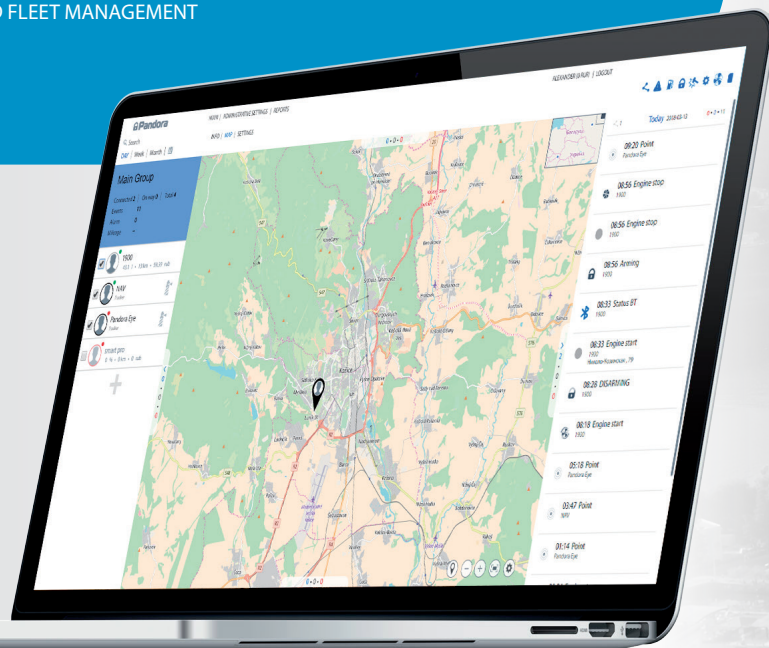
D FLEET MANAGEMENT

Pandora

Search

DAY | Week | Month

MAIN | ADMINISTRATIVE SETTINGS | REPORTS

INFO | MAP | SETTINGS

ALEXANDER (BALIR) | LOGOUT

Main Group

Connected 2 | On way 0 | Total 4

Events

Alarm 0

Mileage

1900

NAV

Pandora Eye

smart pro

Today 2018-05-13

09:20 Point
Pandora Eye

06:56 Engine stop
1900

06:56 Engine stop
1900

06:56 Arming
1900

06:33 Status BT
1900

06:33 Engine start
1900

06:28 DISARMING
1900

06:18 Engine start
1900

05:18 Point
Pandora Eye

03:47 Point
NAV

01:14 Point
Pandora Eye

Košice